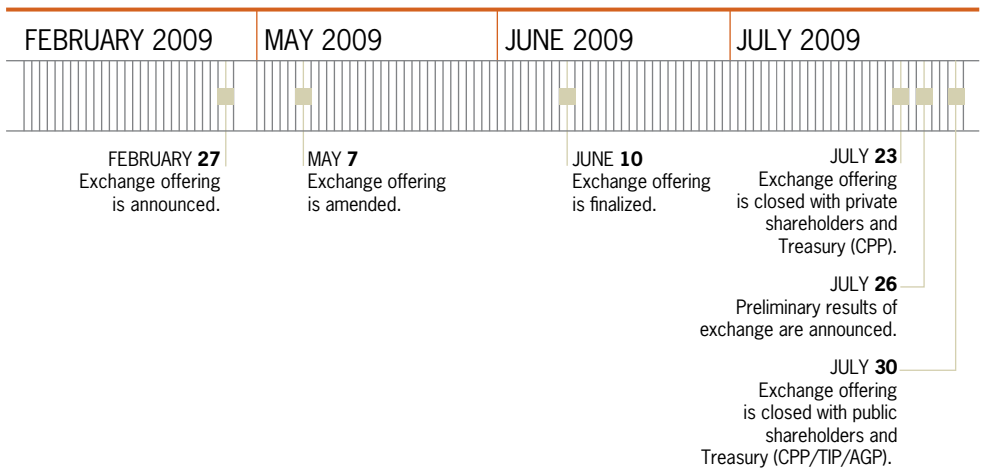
FEBRUARY 2009

MAY 2009

JUNE 2009

JULY 2009

FEBRUARY **27**
Exchange offering is announced.

MAY **7**
Exchange offering is amended.

JUNE **10**
Exchange offering is finalized.

JULY **23**
Exchange offering is closed with private shareholders and Treasury (CPP).

JULY **26**
Preliminary results of exchange are announced.

JULY **30**
Exchange offering is closed with public shareholders and Treasury (CPP/TIP/AGP).